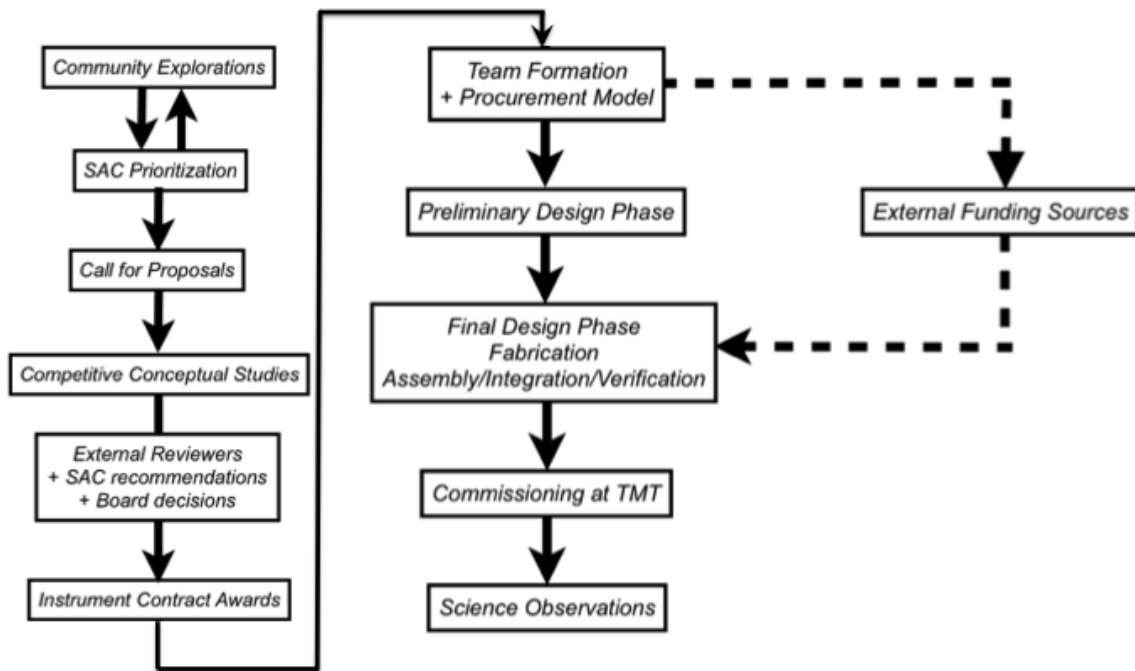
Community Explorations

SAC Prioritization

Call for Proposals

Competitive Conceptual Studies

External Reviewers
+ SAC recommendations
+ Board decisions

Instrument Contract Awards

Team Formation
+ Procurement Model

Preliminary Design Phase

Final Design Phase
Fabrication
Assembly/Integration/Verification

Commissioning at TMT

Science Observations

External Funding Sources